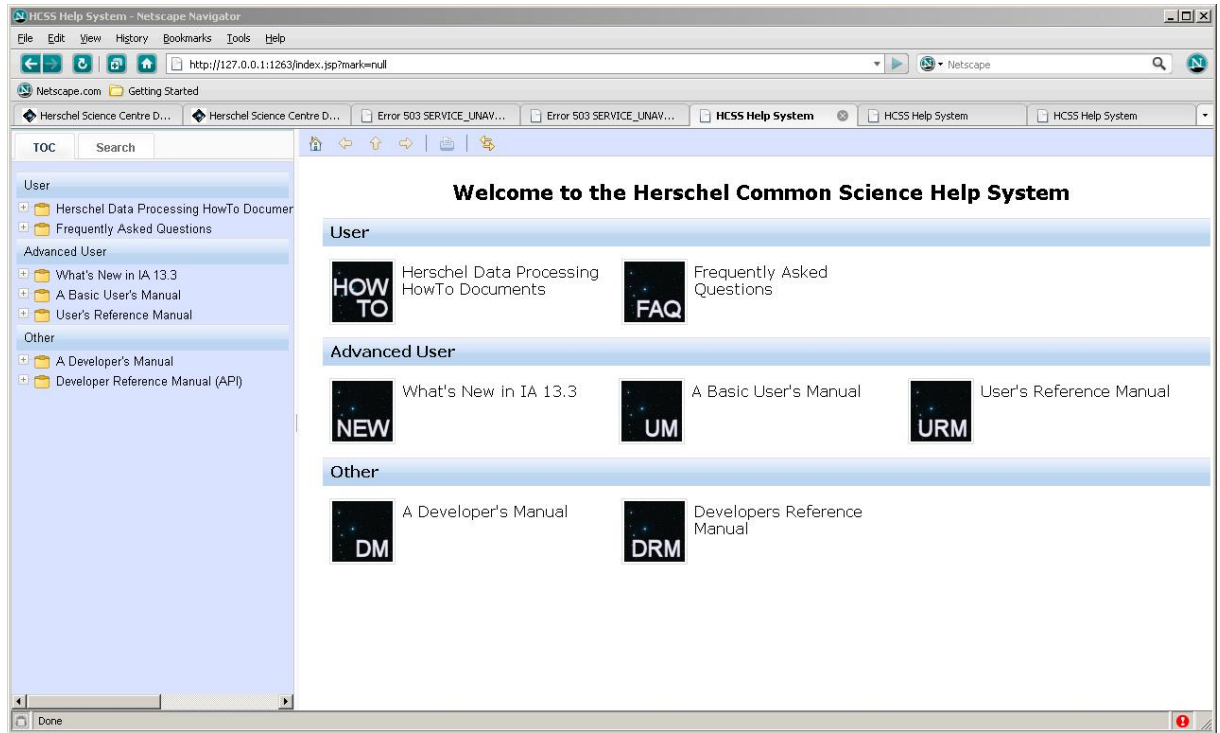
HCSS Help System - Netscape Navigator

File Edit View History Bookmarks Tools Help

http://127.0.0.1:1263/index.jsp?mark=null

Netscape

Netscape.com Getting Started

Herschel Science Centre D... | Herschel Science Centre D... | Error 503 SERVICE_UNAV... | Error 503 SERVICE_UNAV... | HCSS Help System | HCSS Help System | HCSS Help System

TOC Search

User
Herschel Data Processing HowTo Documer
Frequently Asked Questions
Advanced User
What's New in IA 13.3
A Basic User's Manual
User's Reference Manual
Other
A Developer's Manual
Developer Reference Manual (API)

Welcome to the Herschel Common Science Help System

User

HOW TO
Herschel Data Processing HowTo Documents

FAQ
Frequently Asked Questions

Advanced User

NEW
What's New in IA 13.3

UM
A Basic User's Manual

URM
User's Reference Manual

Other

DM
A Developer's Manual

DRM
Developers Reference Manual

Done